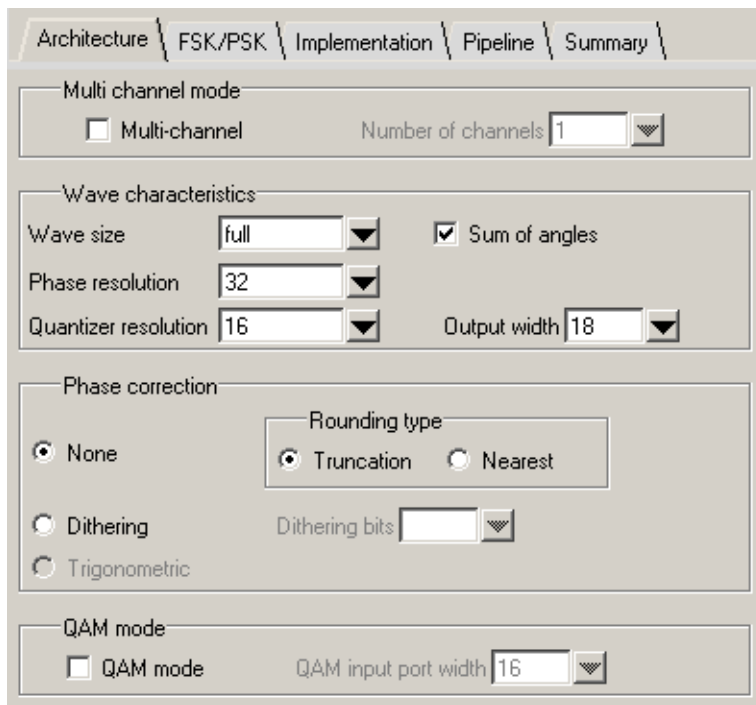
Architecture | FSK/PSK | Implementation | Pipeline | Summary

Multi channel mode

Multi-channel

Number of channels 1

Wave characteristics

Wave size full

Sum of angles

Phase resolution 32

Quantizer resolution 16

Output width 18

Phase correction

None

Rounding type

Truncation

Nearest

Dithering

Dithering bits

Trigonometric

QAM mode

QAM mode

QAM input port width 16